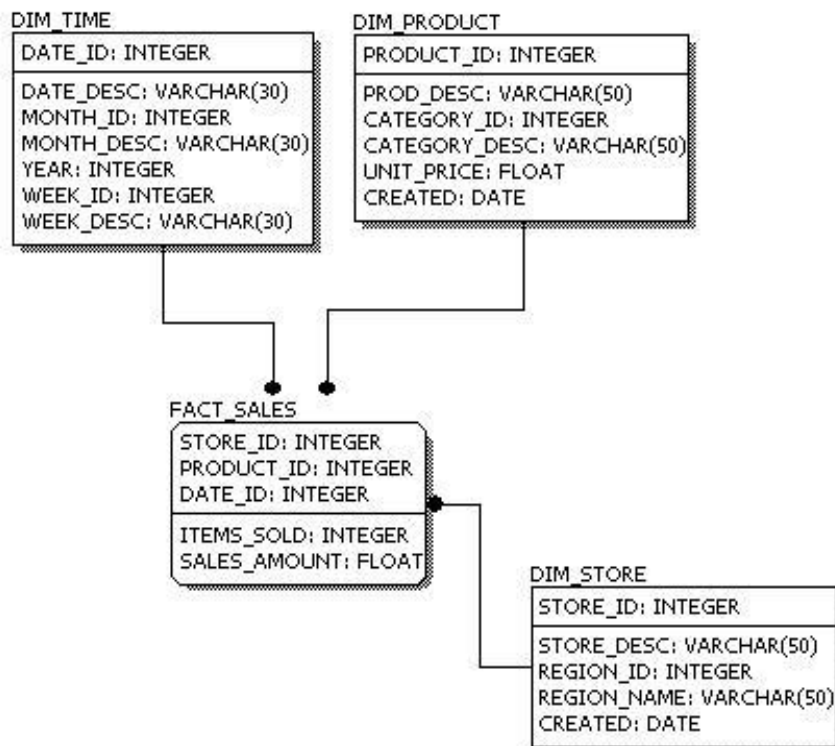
DIM_TIME

DATE_ID: INTEGER

DATE_DESC: VARCHAR(30)
MONTH_ID: INTEGER
MONTH_DESC: VARCHAR(30)
YEAR: INTEGER
WEEK_ID: INTEGER
WEEK_DESC: VARCHAR(30)

DIM_PRODUCT

PRODUCT_ID: INTEGER

PROD_DESC: VARCHAR(50)
CATEGORY_ID: INTEGER
CATEGORY_DESC: VARCHAR(50)
UNIT_PRICE: FLOAT
CREATED: DATE

FACT_SALES

STORE_ID: INTEGER
PRODUCT_ID: INTEGER
DATE_ID: INTEGER

ITEMS_SOLD: INTEGER
SALES_AMOUNT: FLOAT

DIM_STORE

STORE_ID: INTEGER

STORE_DESC: VARCHAR(50)
REGION_ID: INTEGER
REGION_NAME: VARCHAR(50)
CREATED: DATE